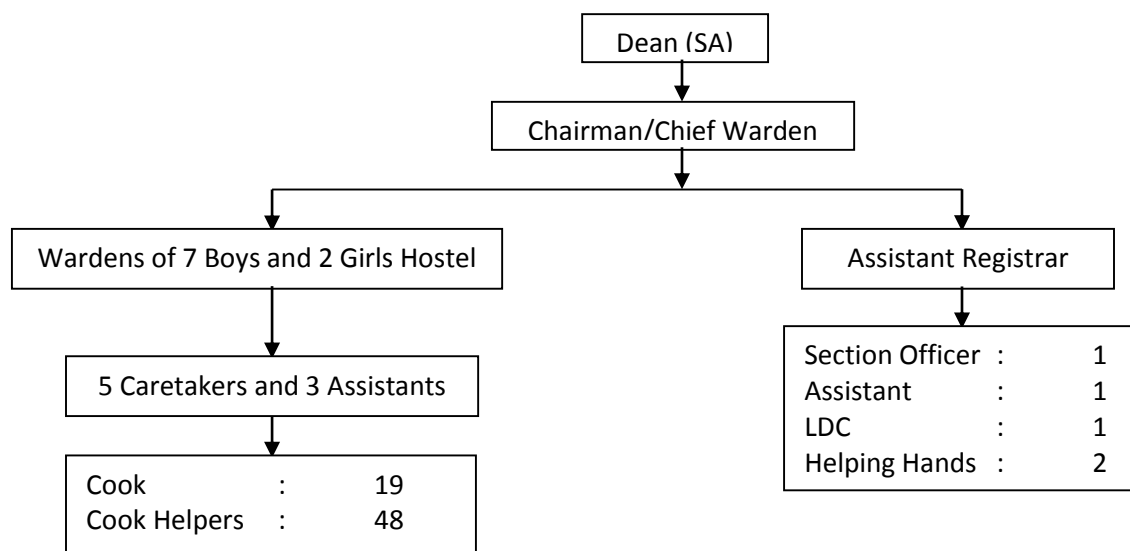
Dean (SA)

Chairman/Chief Warden

Wardens of 7 Boys and 2 Girls Hostel

5 Caretakers and 3 Assistants

| | | |
|---|---|---|
| Cook | : | 19 |
| Cook Helpers | : | 48 |

Assistant Registrar

| | | |
|---|---|---|
| Section Officer | : | 1 |
| Assistant | : | 1 |
| LDC | : | 1 |
| Helping Hands | : | 2 |